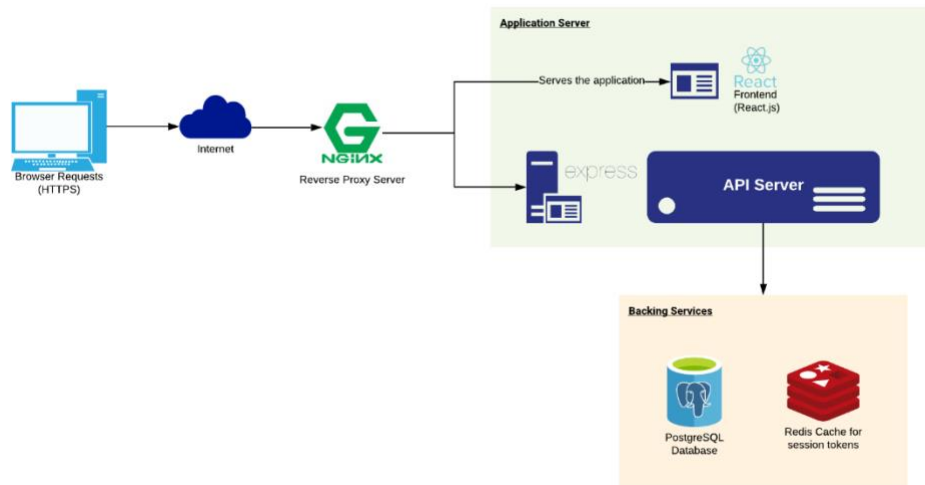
Browser Requests (HTTPS)

Internet

NGINX

Reverse Proxy Server

Application Server

Serves the application

React

Frontend (React.js)

express

API Server

Backing Services

PostgreSQL Database

Redis Cache for session tokens